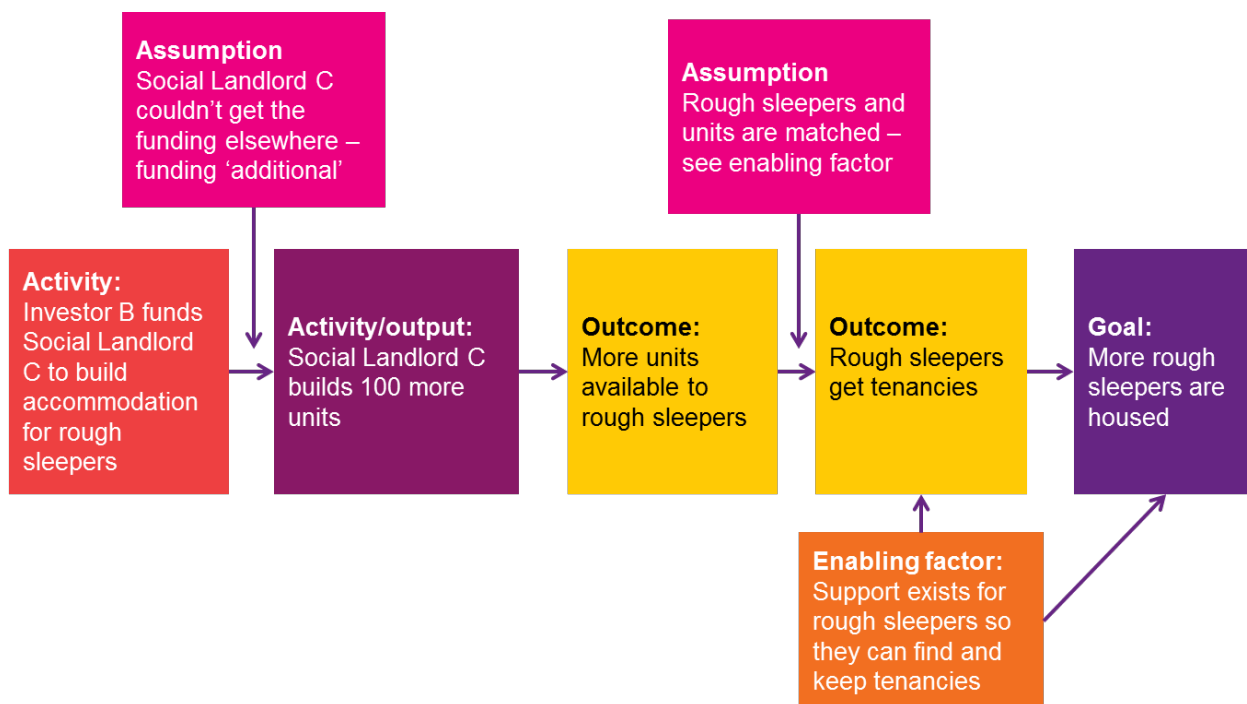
**Assumption**
Social Landlord C couldn't get the funding elsewhere – funding 'additional'

**Assumption**
Rough sleepers and units are matched – see enabling factor

**Activity:**
Investor B funds Social Landlord C to build accommodation for rough sleepers

**Activity/output:**
Social Landlord C builds 100 more units

**Outcome:**
More units available to rough sleepers

**Outcome:**
Rough sleepers get tenancies

**Goal:**
More rough sleepers are housed

**Enabling factor:**
Support exists for rough sleepers so they can find and keep tenancies